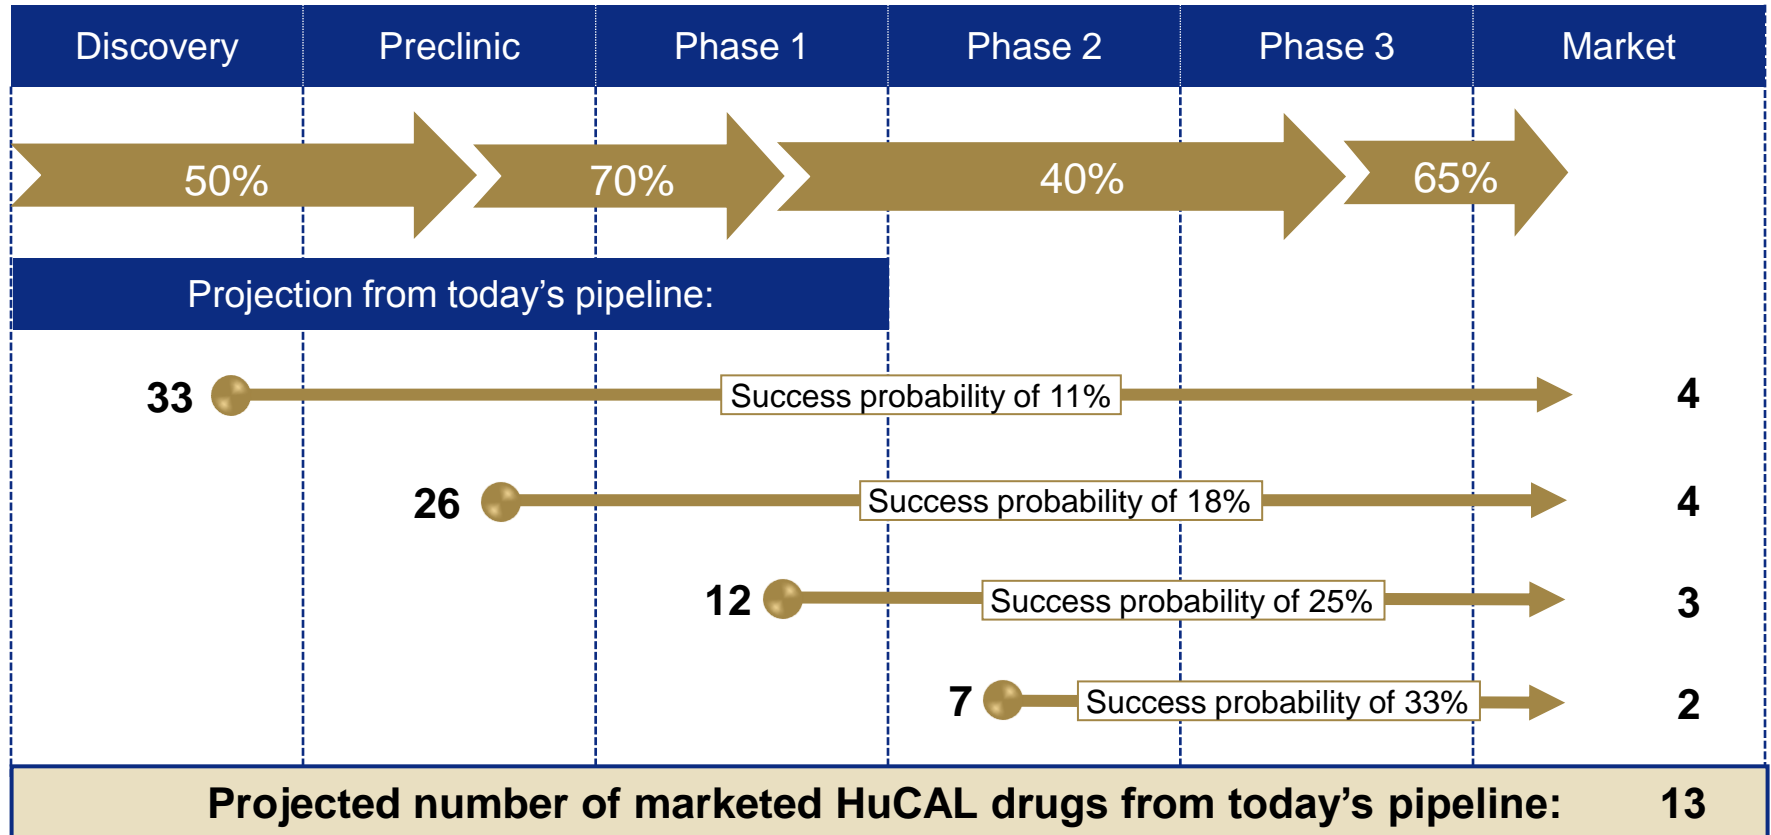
| Discovery | Preclinic | Phase 1 | Phase 2 | Phase 3 | Market |
|---|---|---|---|---|---|

50%

70%

40%

65%

Projection from today’s pipeline:

33 Success probability of 11% 4

26 Success probability of 18% 4

12 Success probability of 25% 3

7 Success probability of 33% 2

Projected number of marketed HuCAL drugs from today’s pipeline: 13